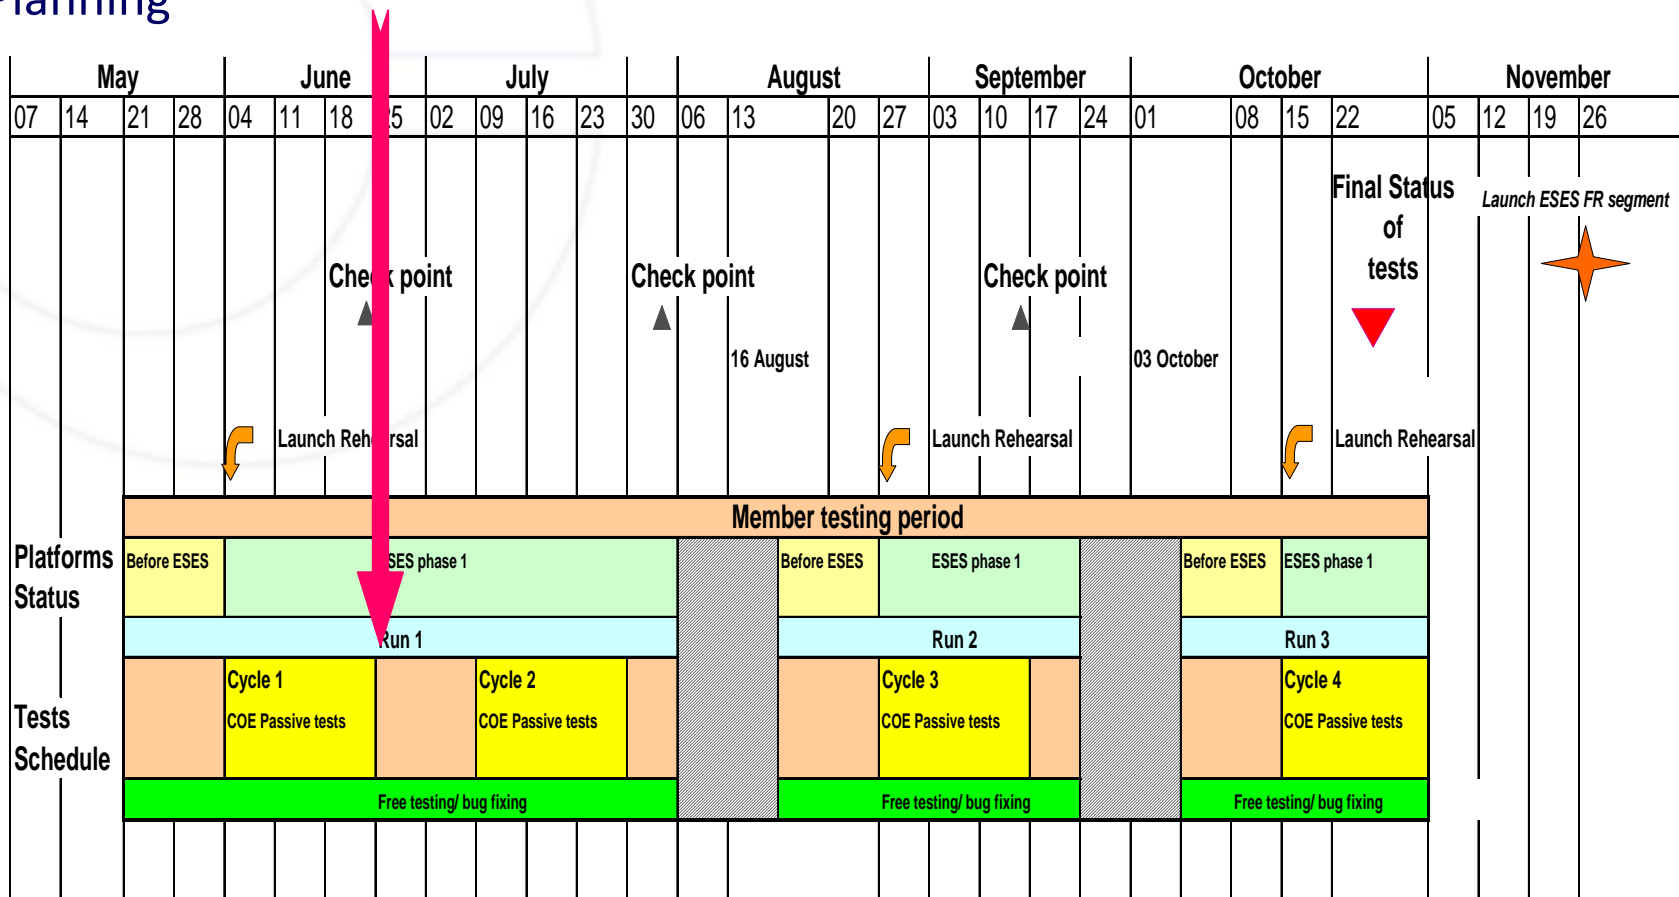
Planning

| May | | | | June | | | | July | | | | | August | | | | September | | | | October | | | | November | | | |
|---|---|---|---|---|---|---|---|---|---|---|---|---|---|---|---|---|---|---|---|---|---|---|---|---|---|---|---|---|
| 07 | 14 | 21 | 28 | 04 | 11 | 18 | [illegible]5 | 02 | 09 | 16 | 23 | 30 | 06 | 13 | 20 | 27 | 03 | 10 | 17 | 24 | 01 | 08 | 15 | 22 | 05 | 12 | 19 | 26 |

Final Status of tests

Launch ESES FR segment

Chec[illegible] point

Check point

Check point

16 August

03 October

Launch Reh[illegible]rsal

Launch Rehearsal

Launch Rehearsal

Member testing period

Platforms Status

Before ESES

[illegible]SES phase 1

Before ESES

ESES phase 1

Before ESES

ESES phase 1

Run 1

Run 2

Run 3

Tests Schedule

Cycle 1
COE Passive tests

Cycle 2
COE Passive tests

Cycle 3
COE Passive tests

Cycle 4
COE Passive tests

Free testing/ bug fixing

Free testing/ bug fixing

Free testing/ bug fixing